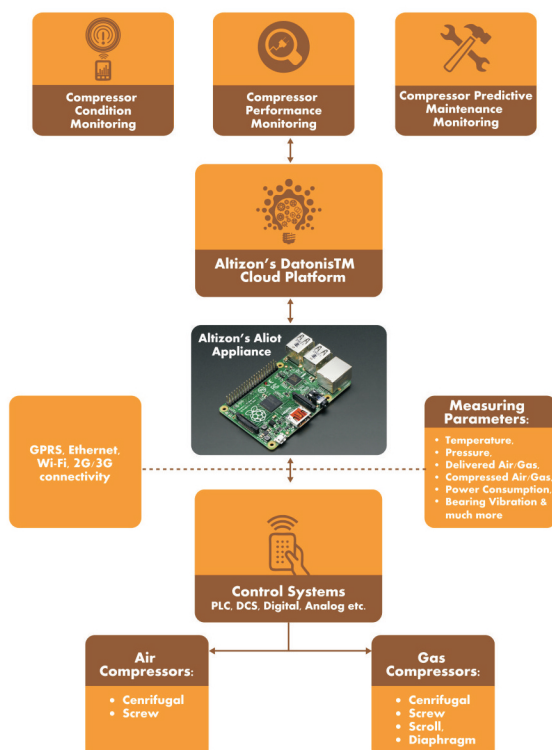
Compressor Condition Monitoring

Compressor Performance Monitoring

Compressor Predictive Maintenance Monitoring

Altizon's DatonisTM Cloud Platform

Altizon's Aliot Appliance

GPRS, Ethernet, Wi-Fi, 2G/3G connectivity

Measuring Parameters:
• Temperature,
• Pressure,
• Delivered Air/Gas,
• Compressed Air/Gas,
• Power Consumption,
• Bearing Vibration & much more

Control Systems
PLC, DCS, Digital, Analog etc.

Air Compressors:
• Cenrifugal
• Screw

Gas Compressors:
• Cenrifugal
• Screw
• Scroll,
• Diaphragm